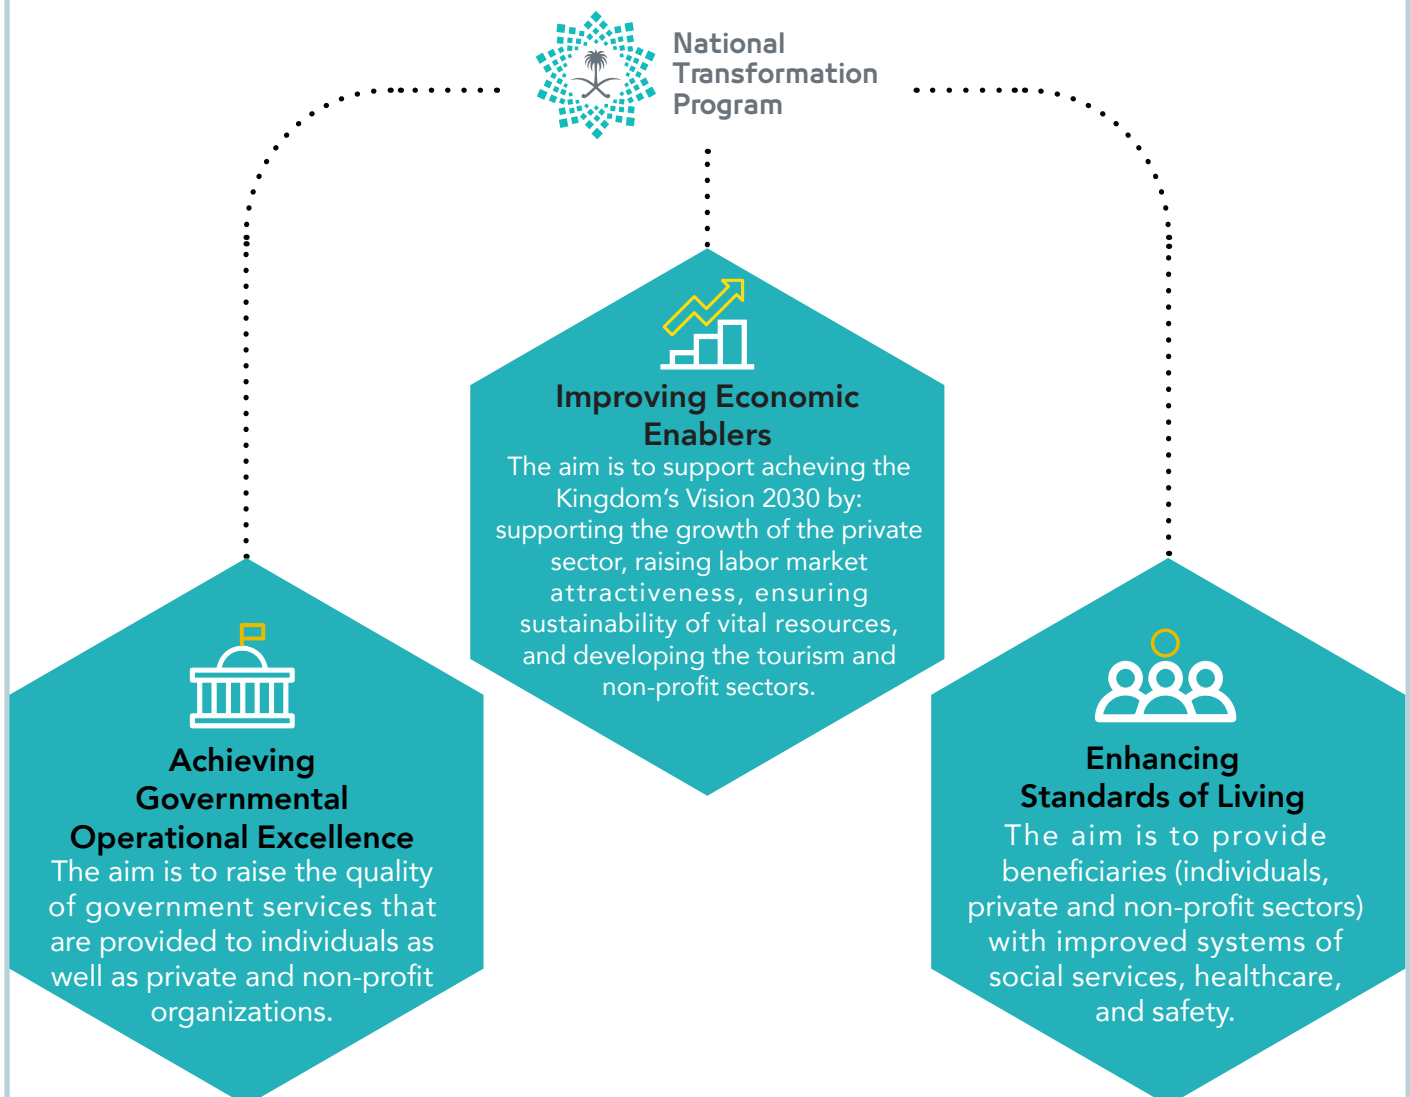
National Transformation Program

Improving Economic Enablers
The aim is to support acheving the Kingdom’s Vision 2030 by: supporting the growth of the private sector, raising labor market attractiveness, ensuring sustainability of vital resources, and developing the tourism and non-profit sectors.

Achieving Governmental Operational Excellence
The aim is to raise the quality of government services that are provided to individuals as well as private and non-profit organizations.

Enhancing Standards of Living
The aim is to provide beneficiaries (individuals, private and non-profit sectors) with improved systems of social services, healthcare, and safety.